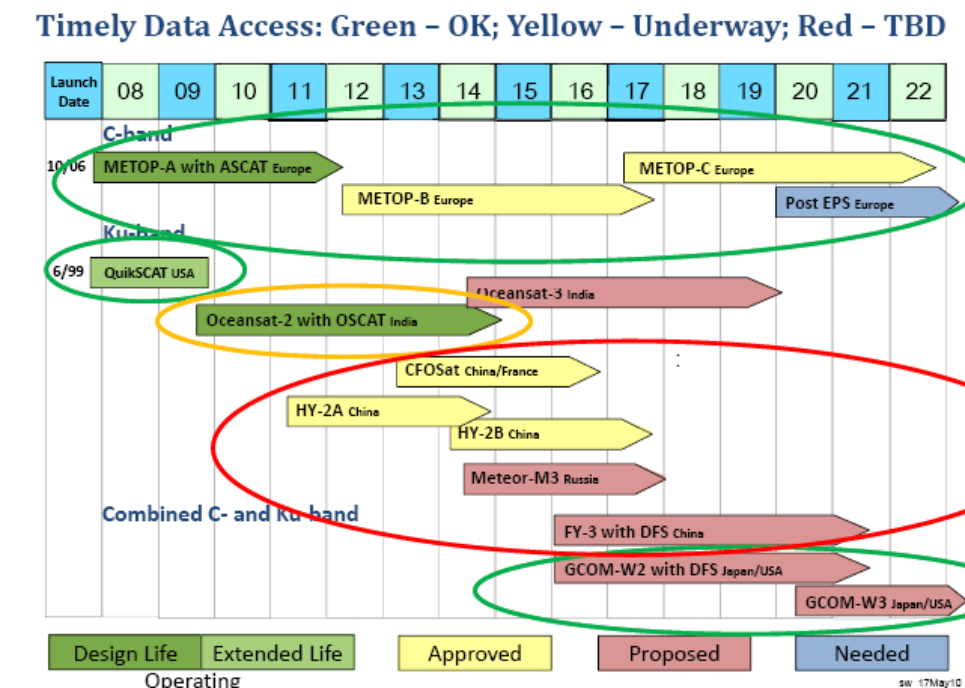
Timely Data Access: Green – OK; Yellow – Underway; Red – TBD

| Launch Date | 08 | 09 | 10 | 11 | 12 | 13 | 14 | 15 | 16 | 17 | 18 | 19 | 20 | 21 | 22 |
|---|---|---|---|---|---|---|---|---|---|---|---|---|---|---|---|

C-band

10/06 METOP-A with ASCAT Europe

METOP-C Europe

METOP-B Europe

Post EPS Europe

Ku-band

6/99 QuikSCAT USA

Oceansat-3 India

Oceansat-2 with OSCAT India

CFOSat China/France

HY-2A China

HY-2B China

Meteor-M3 Russia

Combined C- and Ku-band

FY-3 with DFS China

GCOM-W2 with DFS Japan/USA

GCOM-W3 Japan/USA

Design Life | Extended Life | Approved | Proposed | Needed

Operating

sw 17May10